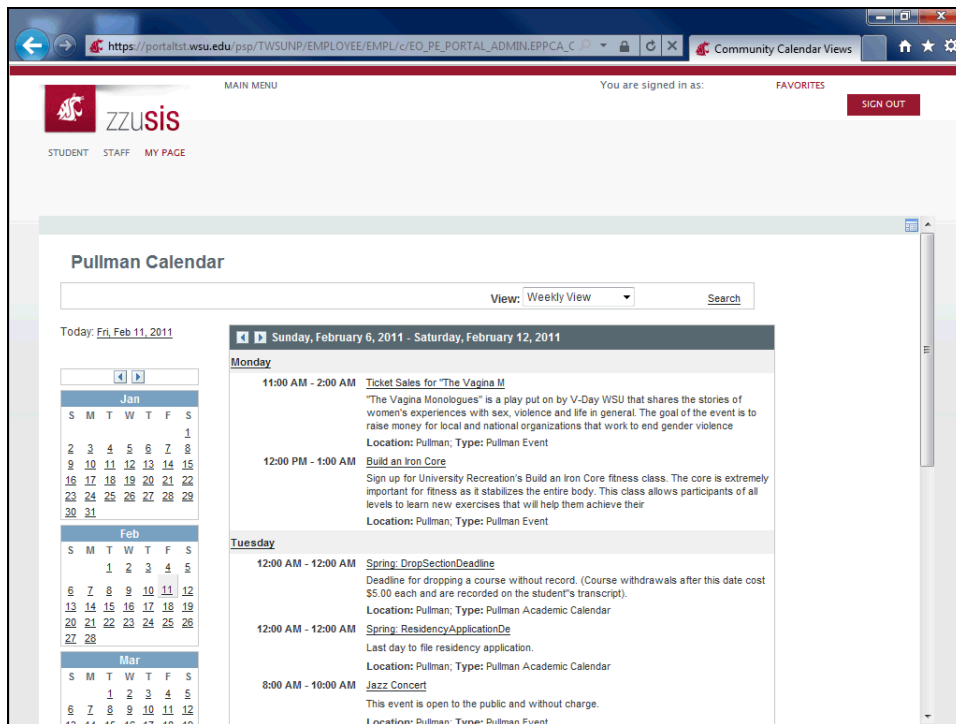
https://portaltst.wsu.edu/psp/TWSUNP/EMPLOYEE/EMPL/c/EO_PE_PORTAL_ADMIN.EPPCA_C

Community Calendar Views

MAIN MENU

You are signed in as:

FAVORITES

SIGN OUT

ZZUSIS

STUDENT STAFF MY PAGE

Pullman Calendar

View: Weekly View

Search

Today: Fri, Feb 11, 2011

Sunday, February 6, 2011 - Saturday, February 12, 2011

Monday

11:00 AM - 2:00 AM Ticket Sales for "The Vagina M

"The Vagina Monologues" is a play put on by V-Day WSU that shares the stories of women's experiences with sex, violence and life in general. The goal of the event is to raise money for local and national organizations that work to end gender violence

Location: Pullman; Type: Pullman Event

12:00 PM - 1:00 AM Build an Iron Core

Sign up for University Recreation's Build an Iron Core fitness class. The core is extremely important for fitness as it stabilizes the entire body. This class allows participants of all levels to learn new exercises that will help them achieve their

Location: Pullman; Type: Pullman Event

Tuesday

12:00 AM - 12:00 AM Spring: DropSectionDeadline

Deadline for dropping a course without record. (Course withdrawals after this date cost $5.00 each and are recorded on the student''s transcript).

Location: Pullman; Type: Pullman Academic Calendar

12:00 AM - 12:00 AM Spring: ResidencyApplicationDe

Last day to file residency application.

Location: Pullman; Type: Pullman Academic Calendar

8:00 AM - 10:00 AM Jazz Concert

This event is open to the public and without charge.

Location: Pullman; Type: Pullman Event

Jan

| S | M | T | W | T | F | S |
|---|---|---|---|---|---|---|
| | | | | | | 1 |
| 2 | 3 | 4 | 5 | 6 | 7 | 8 |
| 9 | 10 | 11 | 12 | 13 | 14 | 15 |
| 16 | 17 | 18 | 19 | 20 | 21 | 22 |
| 23 | 24 | 25 | 26 | 27 | 28 | 29 |
| 30 | 31 | | | | | |

Feb

| S | M | T | W | T | F | S |
|---|---|---|---|---|---|---|
| | | 1 | 2 | 3 | 4 | 5 |
| 6 | 7 | 8 | 9 | 10 | 11 | 12 |
| 13 | 14 | 15 | 16 | 17 | 18 | 19 |
| 20 | 21 | 22 | 23 | 24 | 25 | 26 |
| 27 | 28 | | | | | |

Mar

| S | M | T | W | T | F | S |
|---|---|---|---|---|---|---|
| | | 1 | 2 | 3 | 4 | 5 |
| 6 | 7 | 8 | 9 | 10 | 11 | 12 |